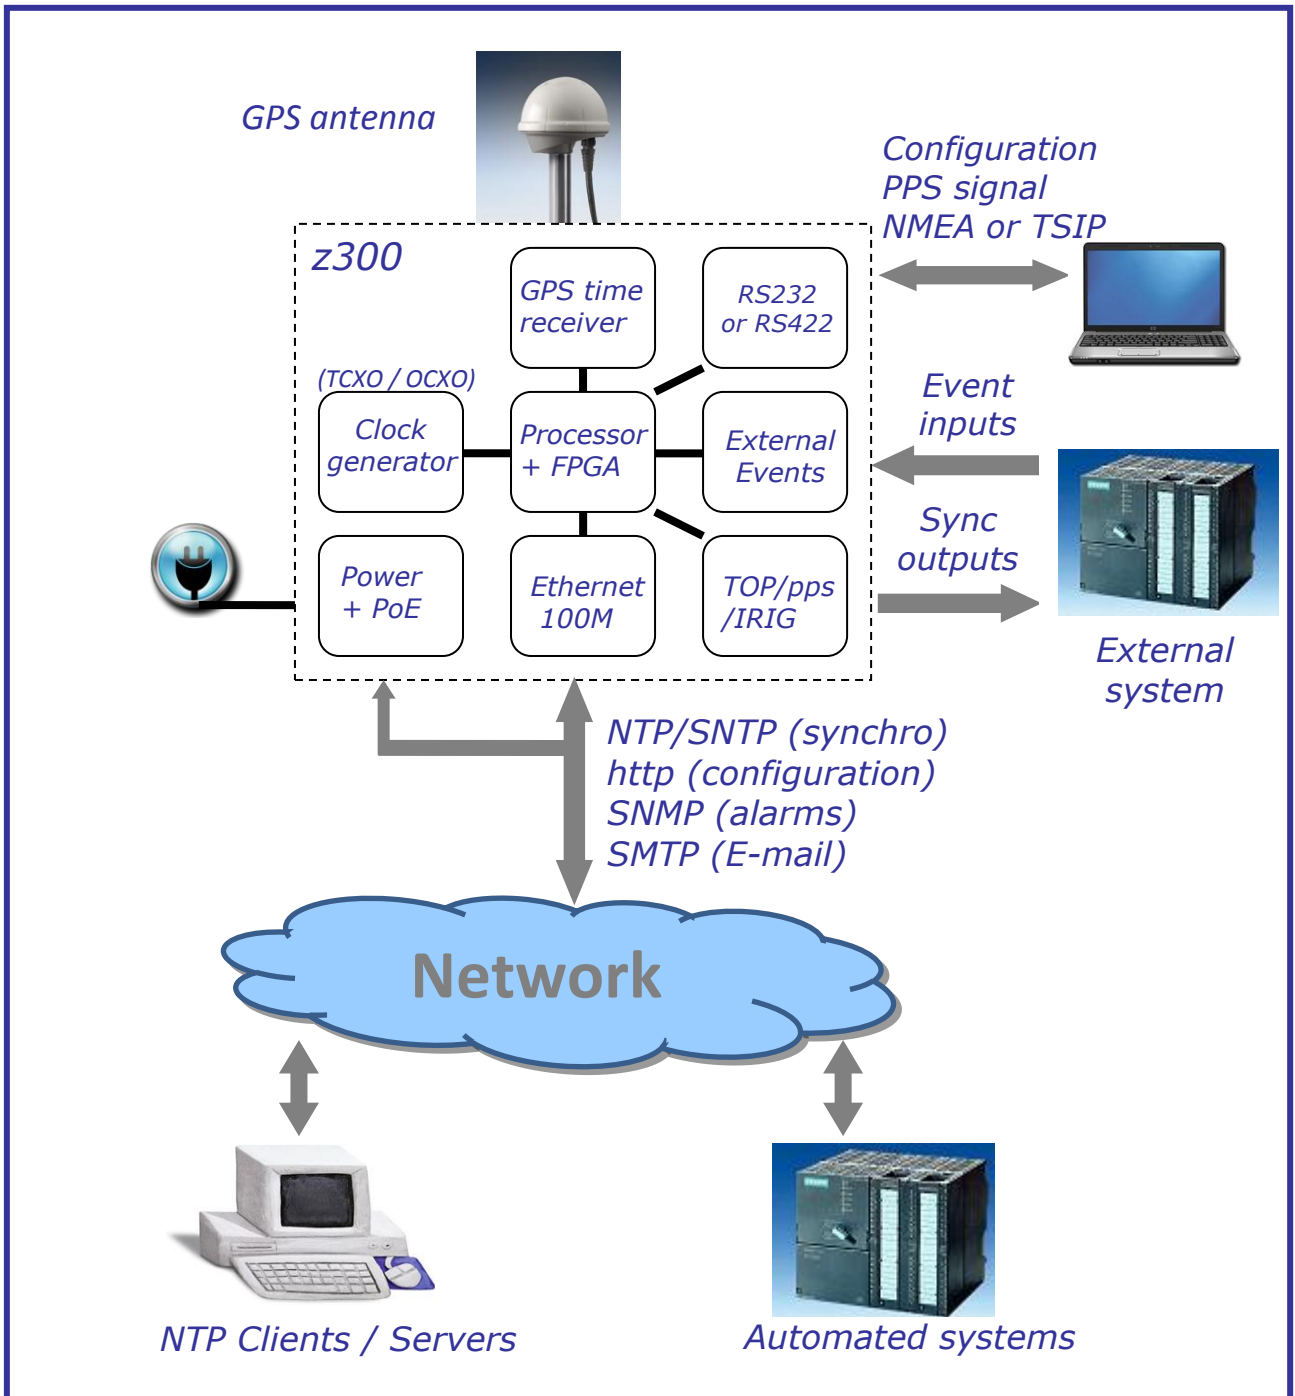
GPS antenna

Configuration
PPS signal
NMEA or TSIP

z300

GPS time receiver

RS232 or RS422

(TCXO / OCXO)

Clock generator

Processor + FPGA

External Events

Event inputs

Power + PoE

Ethernet 100M

TOP/pps /IRIG

Sync outputs

External system

NTP/SNTP (synchro)
http (configuration)
SNMP (alarms)
SMTP (E-mail)

Network

NTP Clients / Servers

Automated systems